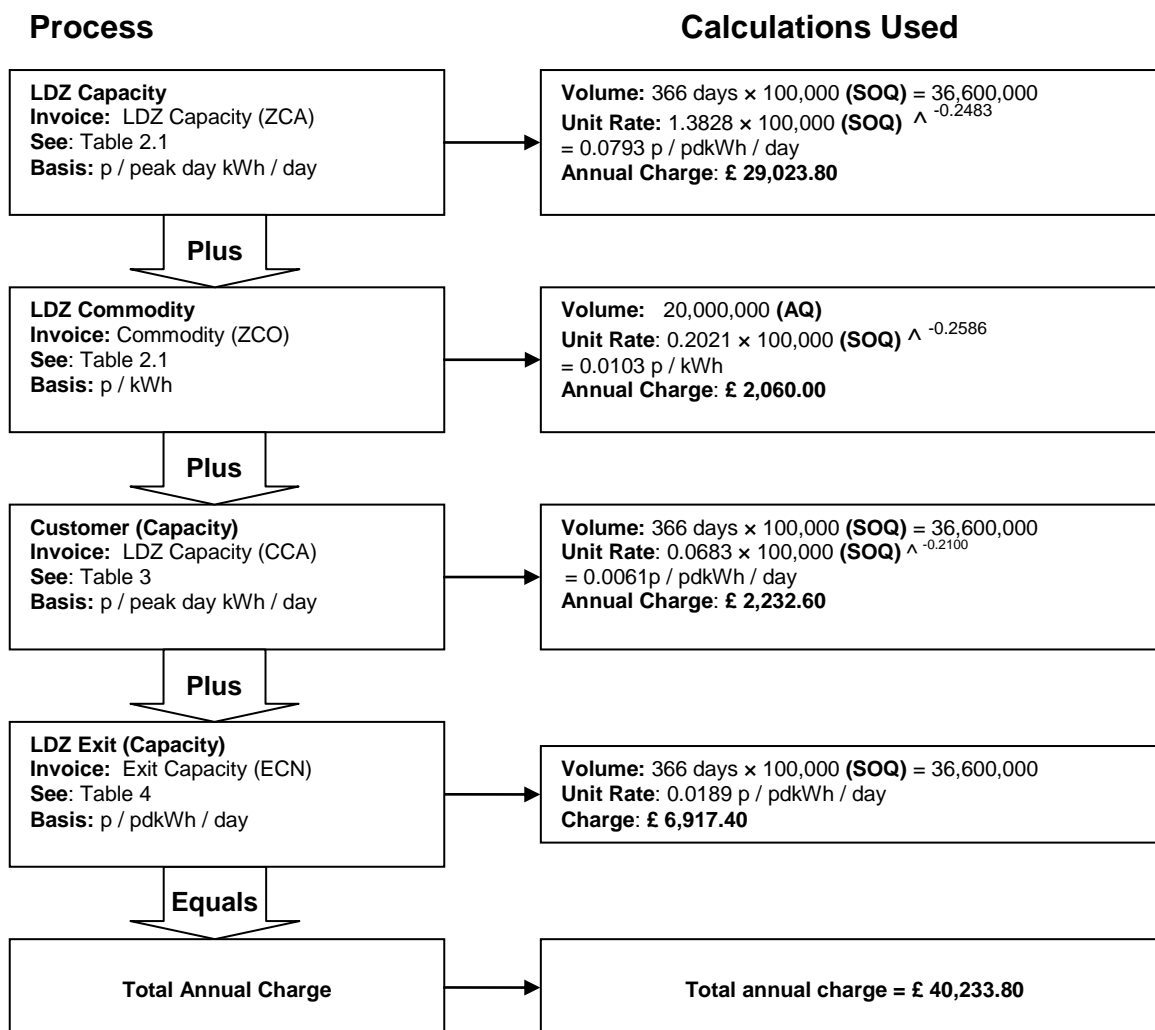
**Process**

**Calculations Used**

**LDZ Capacity**
**Invoice:** LDZ Capacity (ZCA)
**See**: Table 2.1
**Basis:** p / peak day kWh / day

**Volume:** 366 days × 100,000 **(SOQ)** = 36,600,000
**Unit Rate:** 1.3828 × 100,000 **(SOQ)** ^ $^{-0.2483}$
= 0.0793 p / pdkWh / day
**Annual Charge**: **£ 29,023.80**

**Plus**

**LDZ Commodity**
**Invoice:** Commodity (ZCO)
**See**: Table 2.1
**Basis:** p / kWh

**Volume:** 20,000,000 **(AQ)**
**Unit Rate**: 0.2021 × 100,000 **(SOQ)** ^ $^{-0.2586}$
= 0.0103 p / kWh
**Annual Charge**: **£ 2,060.00**

**Plus**

**Customer (Capacity)**
**Invoice:** LDZ Capacity (CCA)
**See**: Table 3
**Basis:** p / peak day kWh / day

**Volume:** 366 days × 100,000 **(SOQ)** = 36,600,000
**Unit Rate**: 0.0683 × 100,000 **(SOQ)** ^ $^{-0.2100}$
= 0.0061p / pdkWh / day
**Annual Charge**: **£ 2,232.60**

**Plus**

**LDZ Exit (Capacity)**
**Invoice:** Exit Capacity (ECN)
**See**: Table 4
**Basis:** p / pdkWh / day

**Volume:** 366 days × 100,000 **(SOQ)** = 36,600,000
**Unit Rate**: 0.0189 p / pdkWh / day
**Charge**: **£ 6,917.40**

**Equals**

**Total Annual Charge**

**Total annual charge = £ 40,233.80**